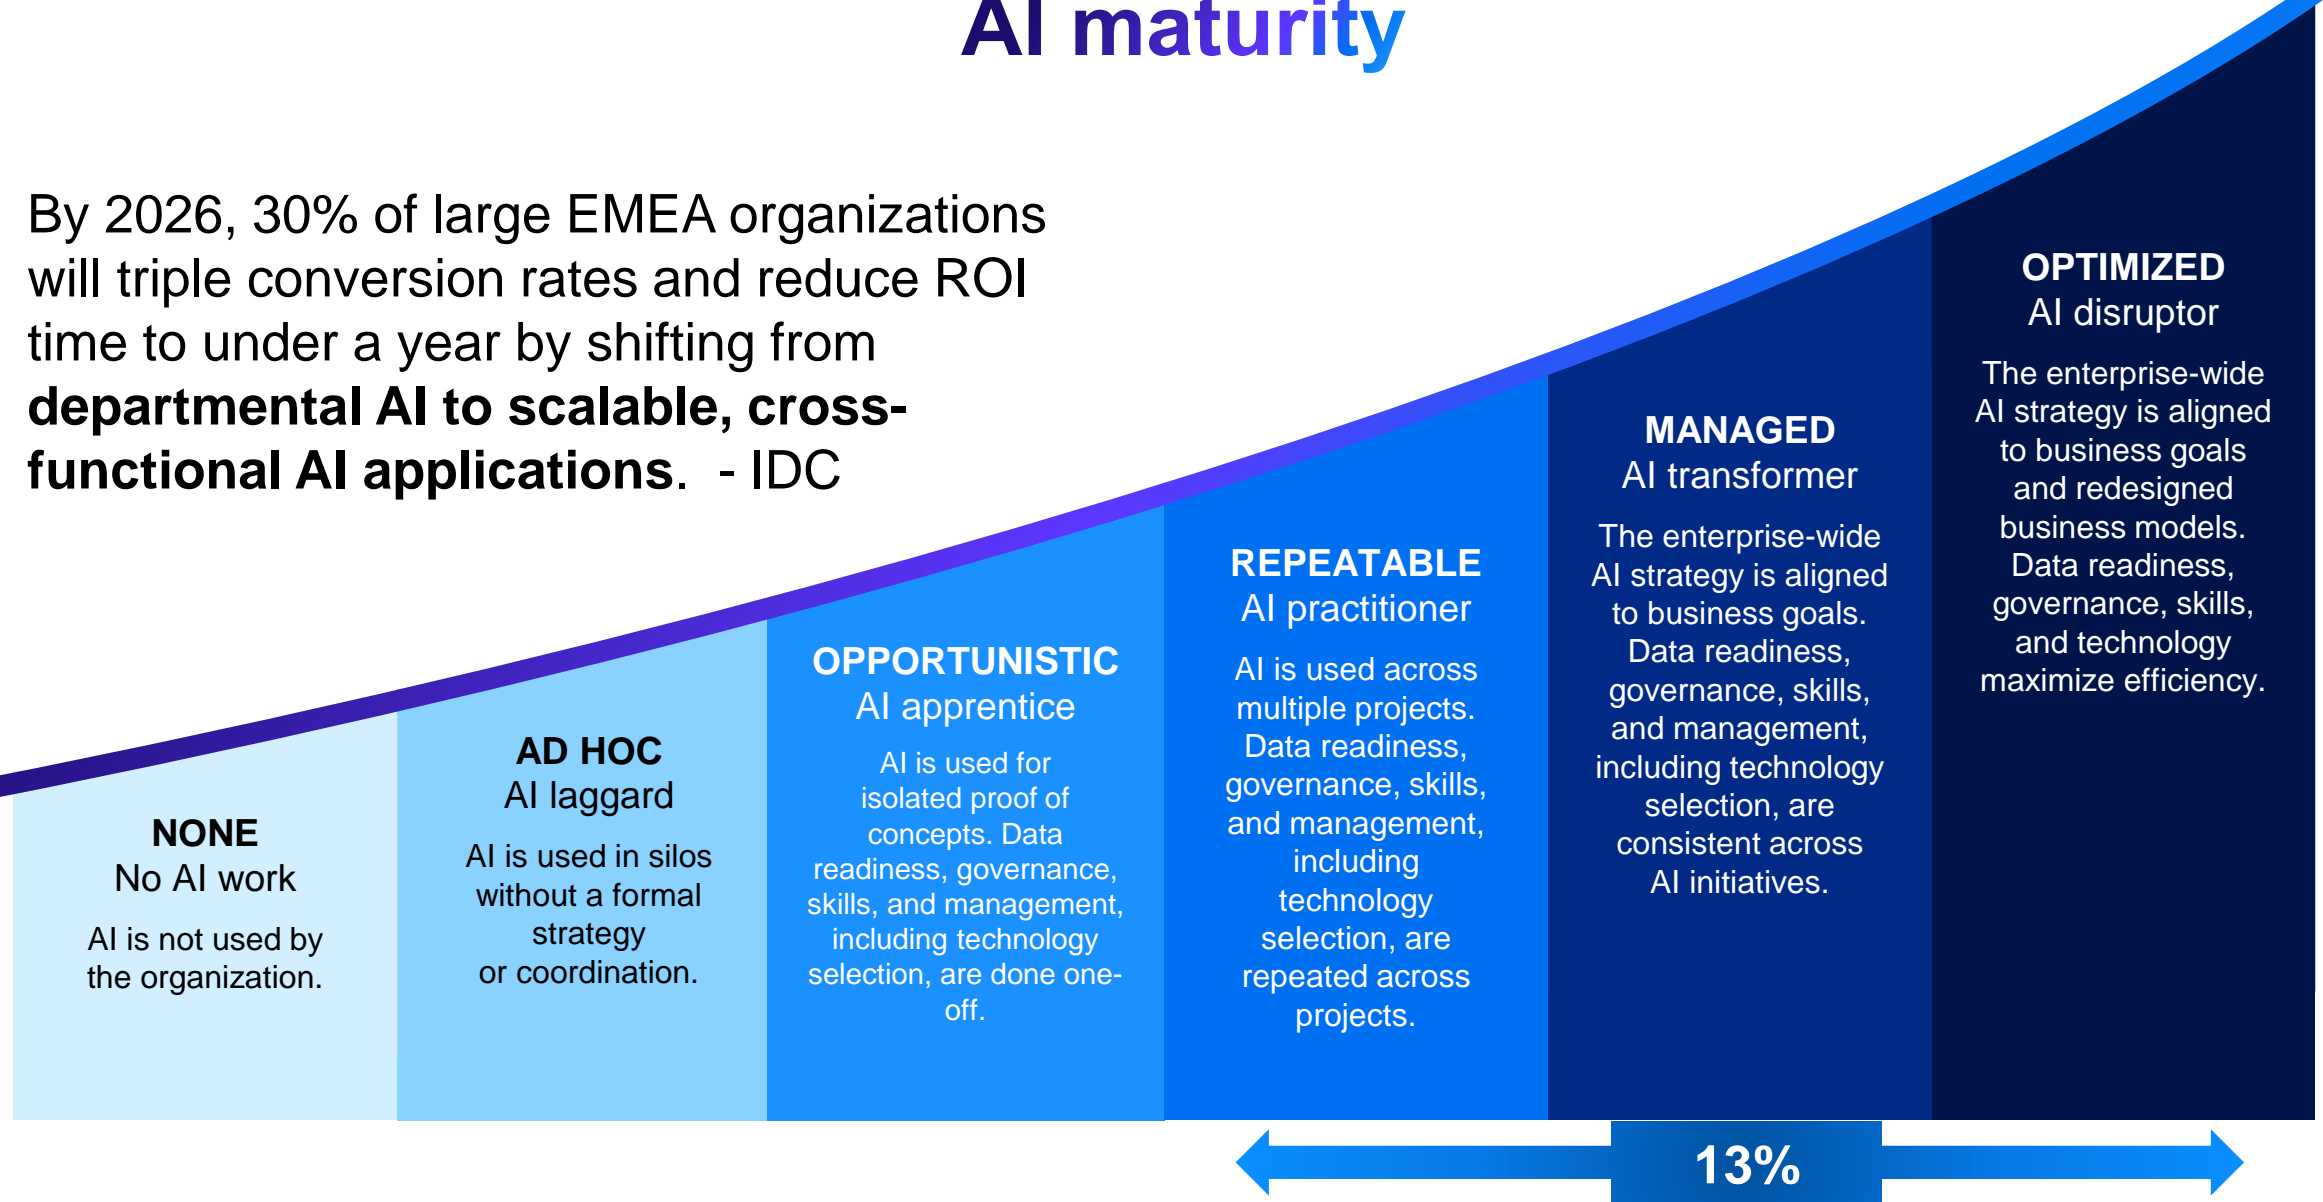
AI maturity

By 2026, 30% of large EMEA organizations will triple conversion rates and reduce ROI time to under a year by shifting from **departmental AI to scalable, cross-functional AI applications**. - IDC

NONE
No AI work
AI is not used by the organization.

AD HOC
AI laggard
AI is used in silos without a formal strategy or coordination.

OPPORTUNISTIC
AI apprentice
AI is used for isolated proof of concepts. Data readiness, governance, skills, and management, including technology selection, are done one-off.

REPEATABLE
AI practitioner
AI is used across multiple projects. Data readiness, governance, skills, and management, including technology selection, are repeated across projects.

MANAGED
AI transformer
The enterprise-wide AI strategy is aligned to business goals. Data readiness, governance, skills, and management, including technology selection, are consistent across AI initiatives.

OPTIMIZED
AI disruptor
The enterprise-wide AI strategy is aligned to business goals and redesigned business models. Data readiness, governance, skills, and technology maximize efficiency.

13%